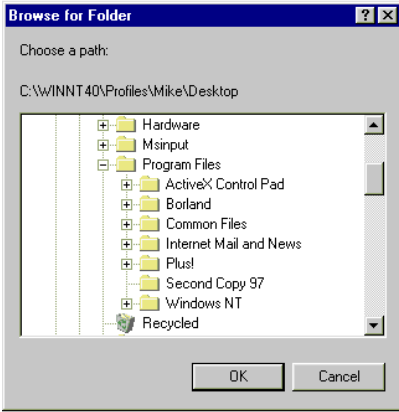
Browse for Folder

?

X

Choose a path:

C:\WINNT40\Profiles\Mike\Desktop

Hardware
Msinput
Program Files
ActiveX Control Pad
Borland
Common Files
Internet Mail and News
Plus!
Second Copy 97
Windows NT
Recycled

OK

Cancel